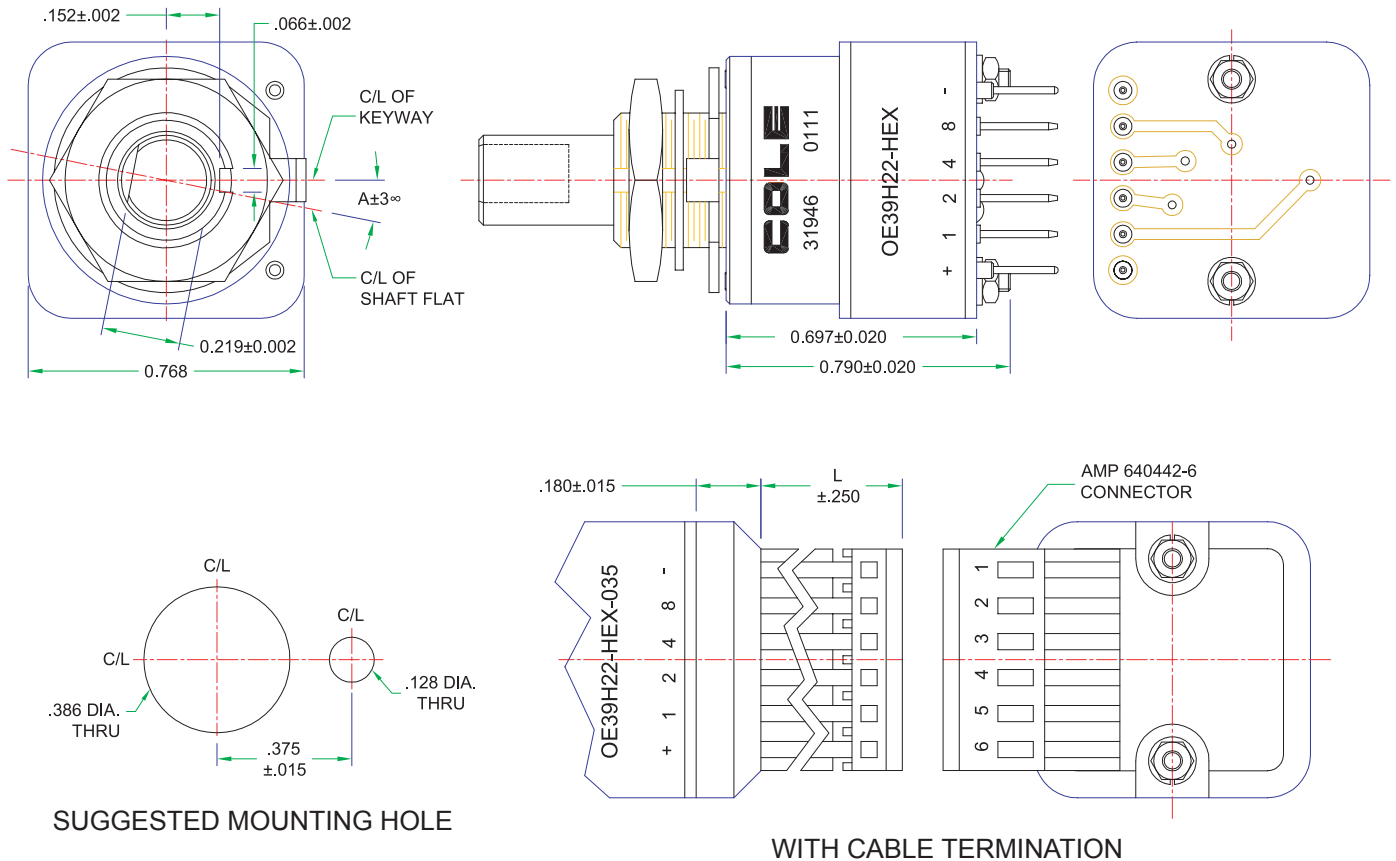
.152±.002

.066±.002

C/L OF
KEYWAY

A±3∞

C/L OF
SHAFT FLAT

0.219±0.002

0.768

COLE
0111
31946
OE39H22-HEX
- 8 4 2 1 +

0.697±0.020

0.790±0.020

C/L

C/L

C/L

.386 DIA.
THRU

.128 DIA.
THRU

.375
±.015

SUGGESTED MOUNTING HOLE

.180±.015

L
±.250

AMP 640442-6
CONNECTOR

OE39H22-HEX-035
- 8 4 2 1 +

1 2 3 4 5 6

WITH CABLE TERMINATION